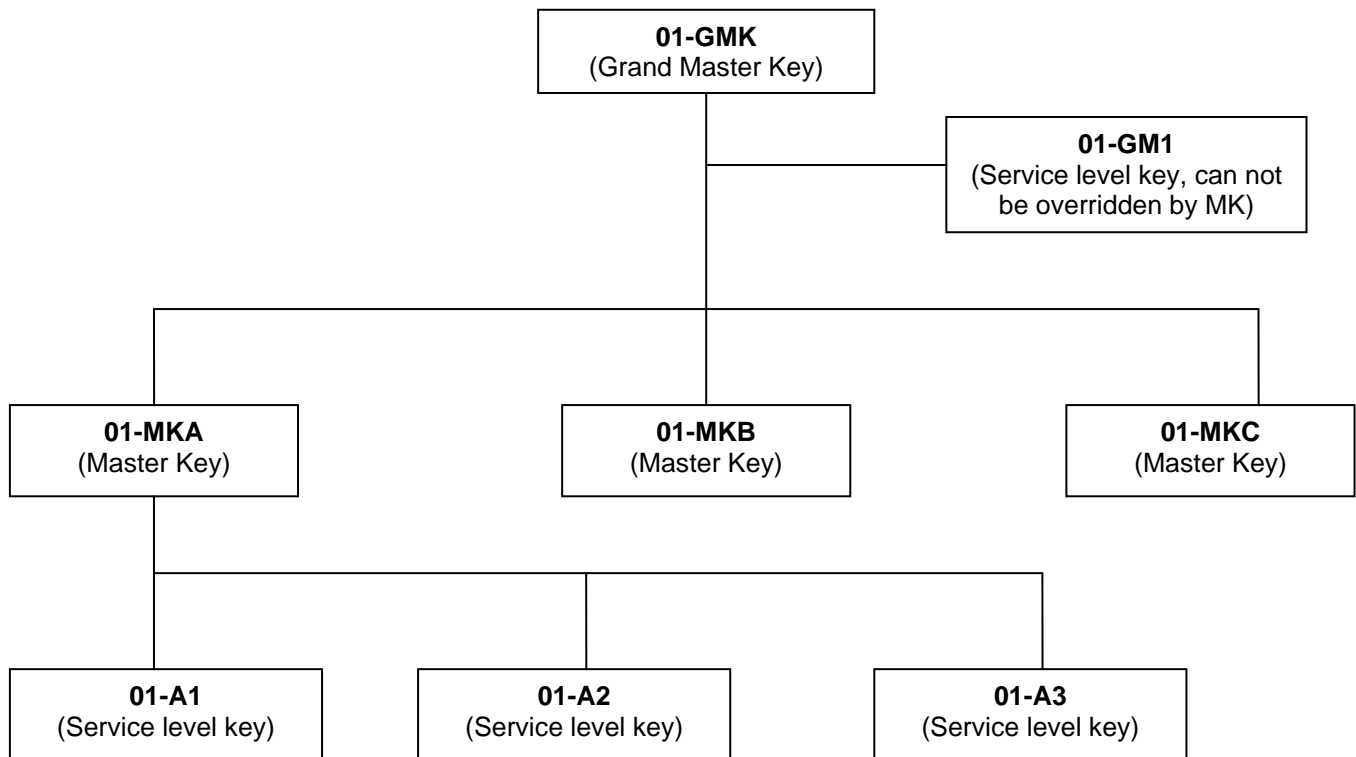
**01-GMK**
(Grand Master Key)

**01-GM1**
(Service level key, can not be overridden by MK)

**01-MKA**
(Master Key)

**01-MKB**
(Master Key)

**01-MKC**
(Master Key)

**01-A1**
(Service level key)

**01-A2**
(Service level key)

**01-A3**
(Service level key)